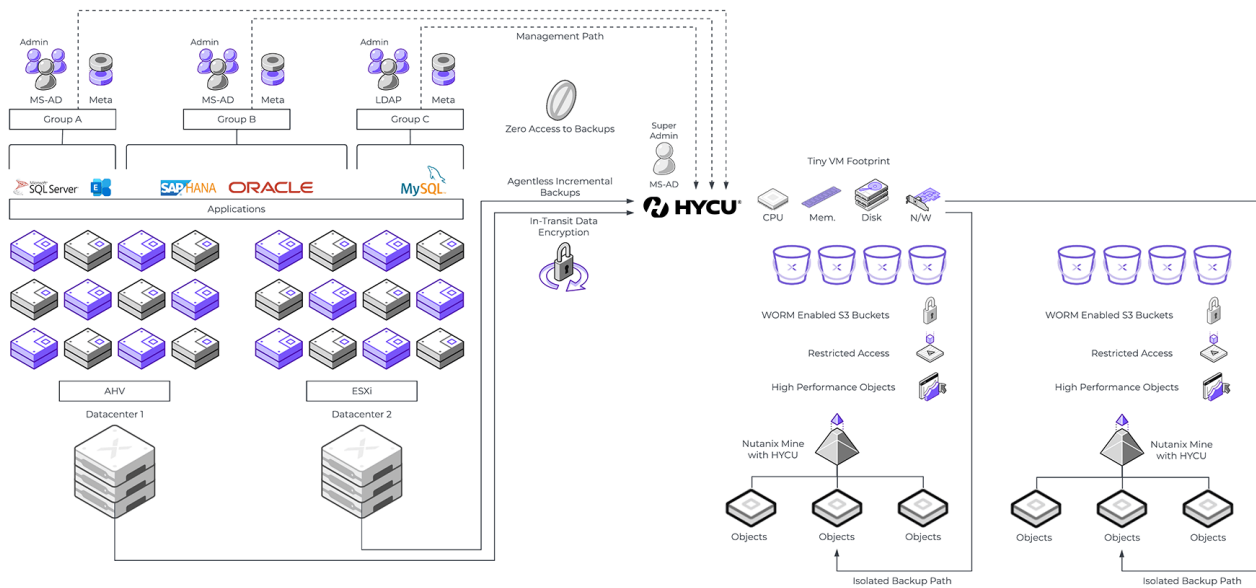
Management Path

Admin
MS-AD
Meta
Group A

Admin
MS-AD
Meta
Group B

Admin
LDAP
Meta
Group C

Zero Access to Backups

Super Admin
MS-AD

Microsoft SQL Server
SAP HANA
ORACLE
MySQL

Applications

Agentless Incremental Backups

HYCU

In-Transit Data Encryption

Tiny VM Footprint
CPU
Mem.
Disk
N/W

AHV
Datacenter 1

ESXi
Datacenter 2

WORM Enabled S3 Buckets
Restricted Access
High Performance Objects

Nutanix Mine with HYCU

Objects
Objects
Objects

Isolated Backup Path

WORM Enabled S3 Buckets
Restricted Access
High Performance Objects

Nutanix Mine with HYCU

Objects
Objects
Objects

Isolated Backup Path